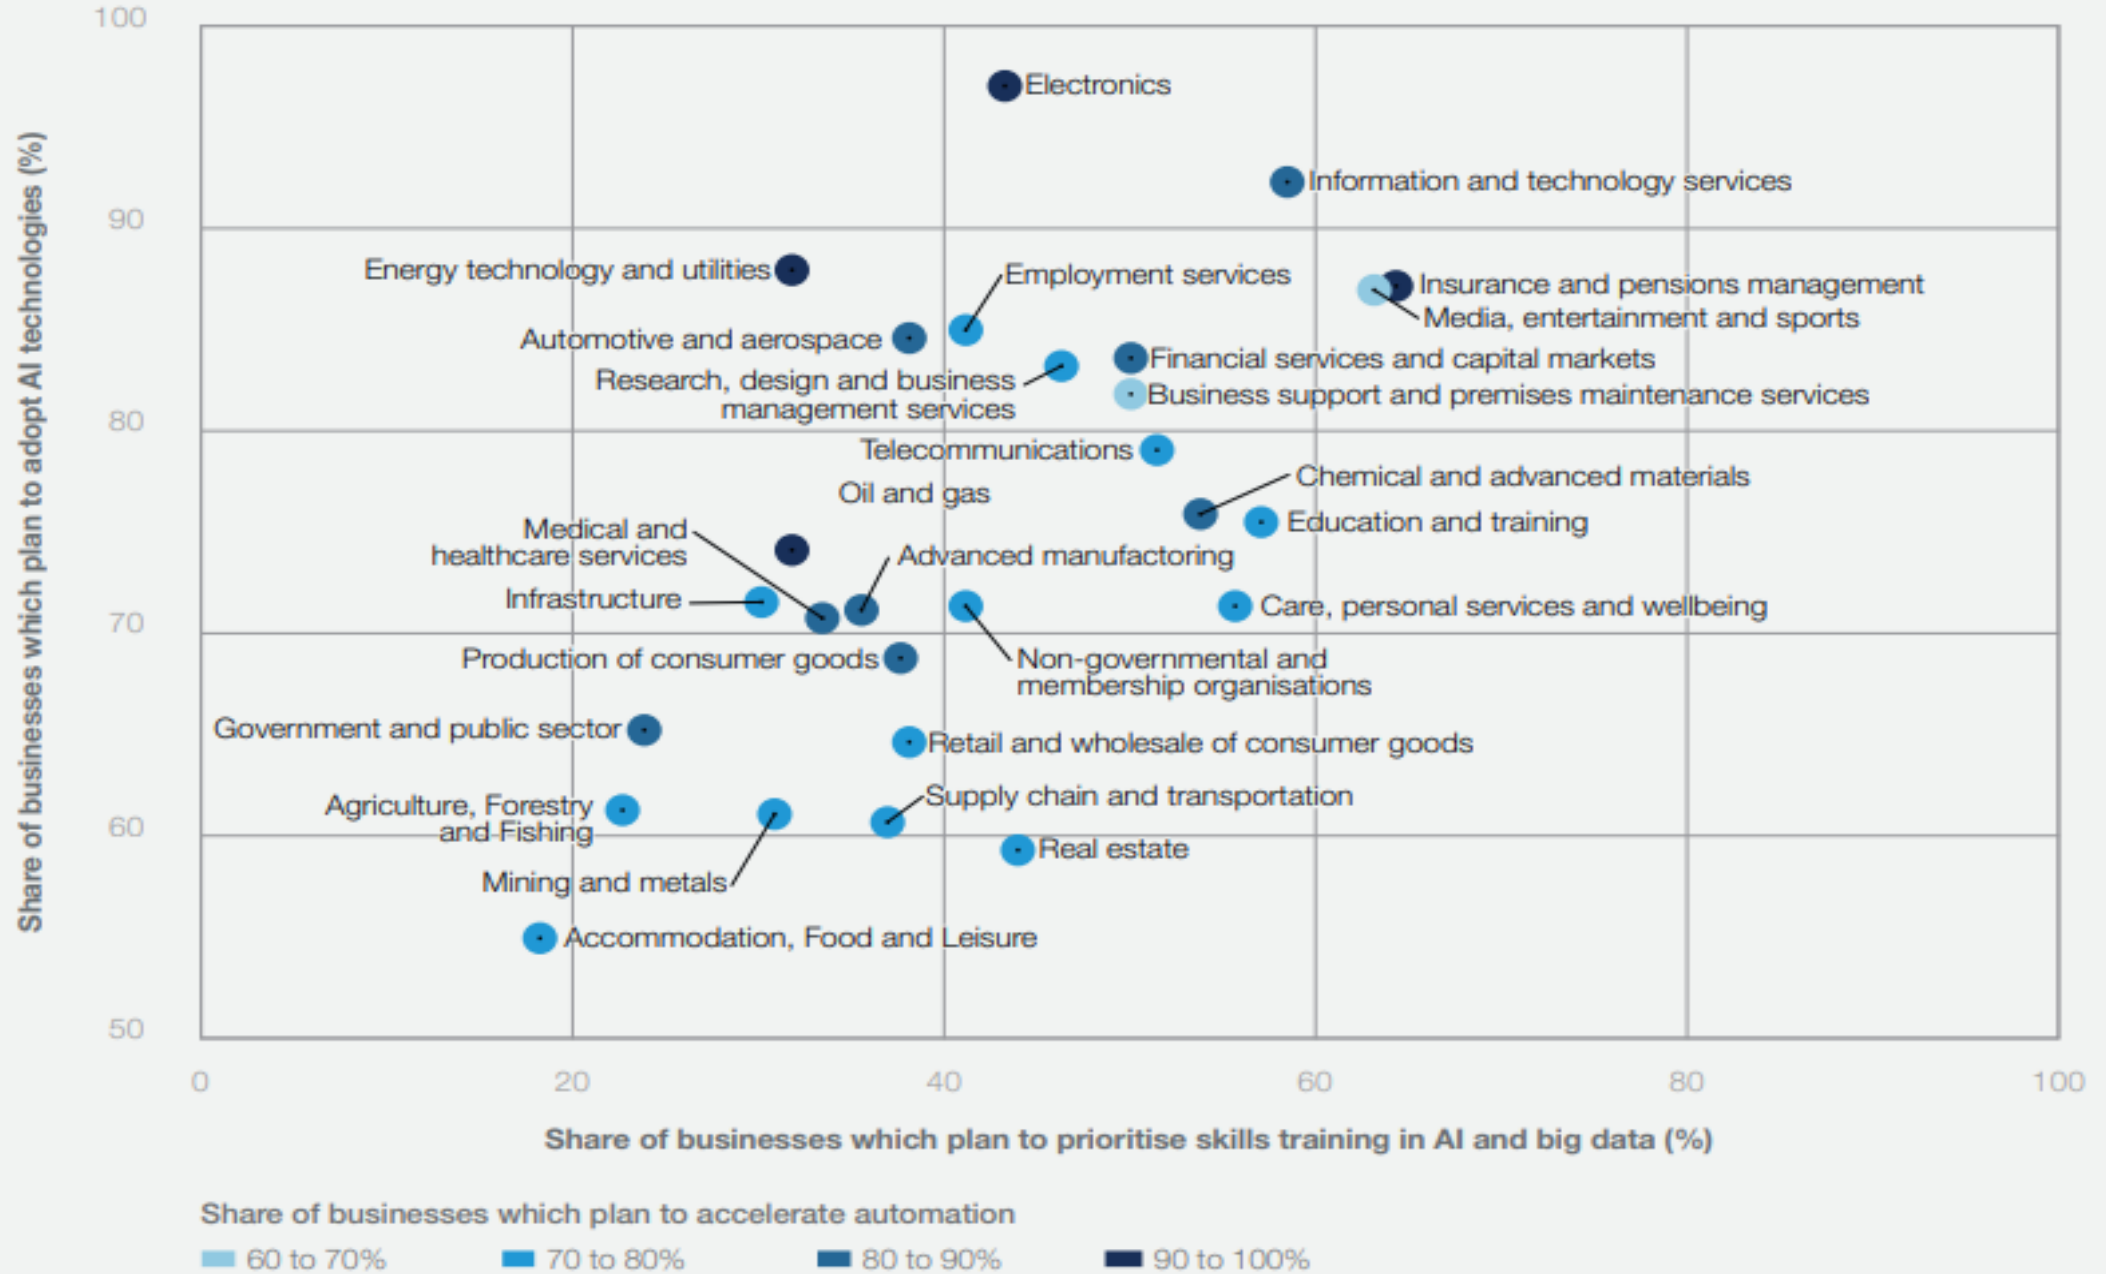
Share of businesses which plan to adopt AI technologies (%)

100
90
80
70
60
50

Electronics
Information and technology services
Energy technology and utilities
Employment services
Insurance and pensions management
Media, entertainment and sports
Automotive and aerospace
Financial services and capital markets
Research, design and business management services
Business support and premises maintenance services
Telecommunications
Chemical and advanced materials
Oil and gas
Education and training
Medical and healthcare services
Advanced manufactoring
Infrastructure
Care, personal services and wellbeing
Production of consumer goods
Non-governmental and membership organisations
Government and public sector
Retail and wholesale of consumer goods
Supply chain and transportation
Agriculture, Forestry and Fishing
Real estate
Mining and metals
Accommodation, Food and Leisure

0
20
40
60
80
100

Share of businesses which plan to prioritise skills training in AI and big data (%)

Share of businesses which plan to accelerate automation
60 to 70%
70 to 80%
80 to 90%
90 to 100%